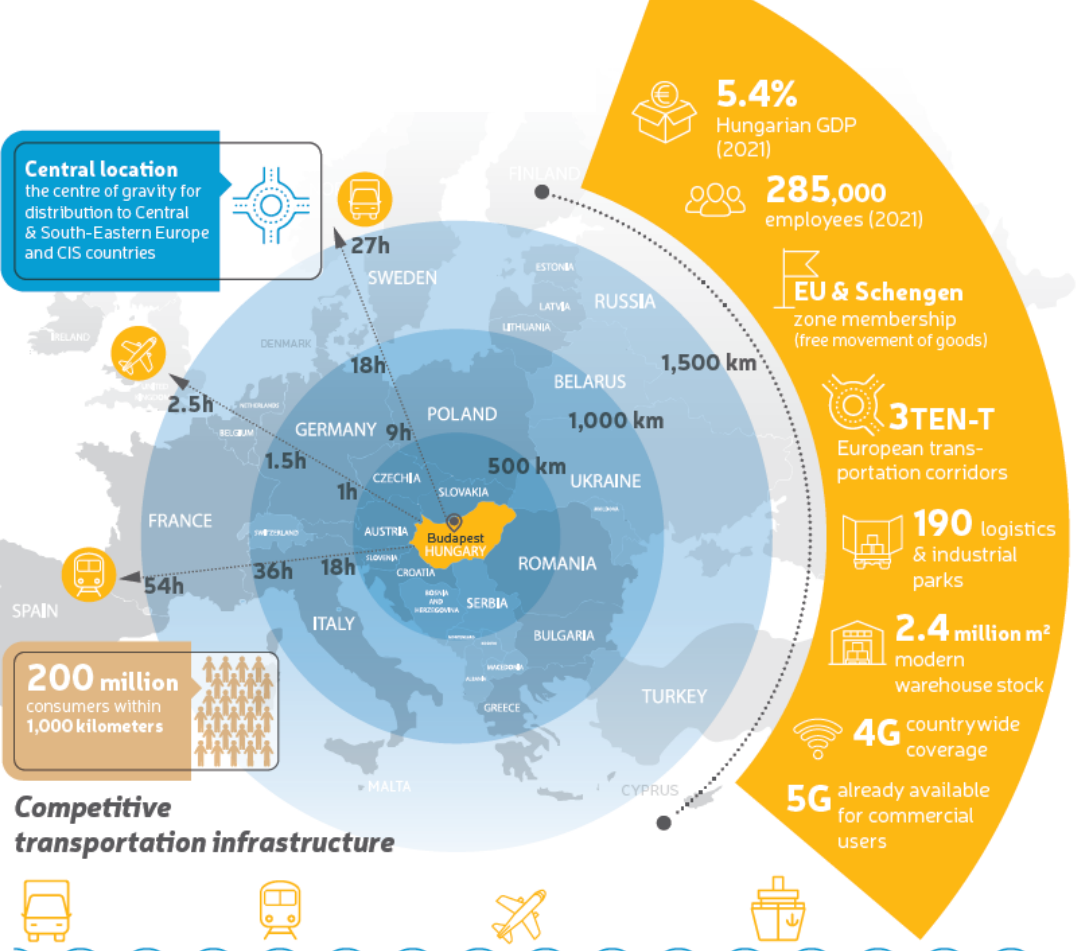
Central location
the centre of gravity for distribution to Central & South-Eastern Europe and CIS countries

27h

FINLAND
SWEDEN
ESTONIA
LATVIA
RUSSIA
LITHUANIA
IRELAND
DENMARK
UNITED KINGDOM
18h
1,500 km
BELARUS
2.5h
NETHERLANDS
BELGIUM
POLAND
1,000 km
GERMANY
9h
1.5h
500 km
UKRAINE
CZECHIA
1h
SLOVAKIA
MOLDOVA
FRANCE
AUSTRIA
SWITZERLAND
Budapest
HUNGARY
SLOVENIA
54h
36h
18h
CROATIA
ROMANIA
BOSNIA AND HERZEGOVINA
SERBIA
SPAIN
ITALY
MONTENEGRO
BULGARIA
KOSOVO
MACEDONIA
ALBANIA
TURKEY
GREECE
MALTA
CYPRUS

200 million
consumers within 1,000 kilometers

Competitive transportation infrastructure

5.4%
Hungarian GDP (2021)

285,000
employees (2021)

EU & Schengen
zone membership
(free movement of goods)

3TEN-T
European transportation corridors

190 logistics & industrial parks

2.4 million m²
modern warehouse stock

4G countrywide coverage

5G already available for commercial users